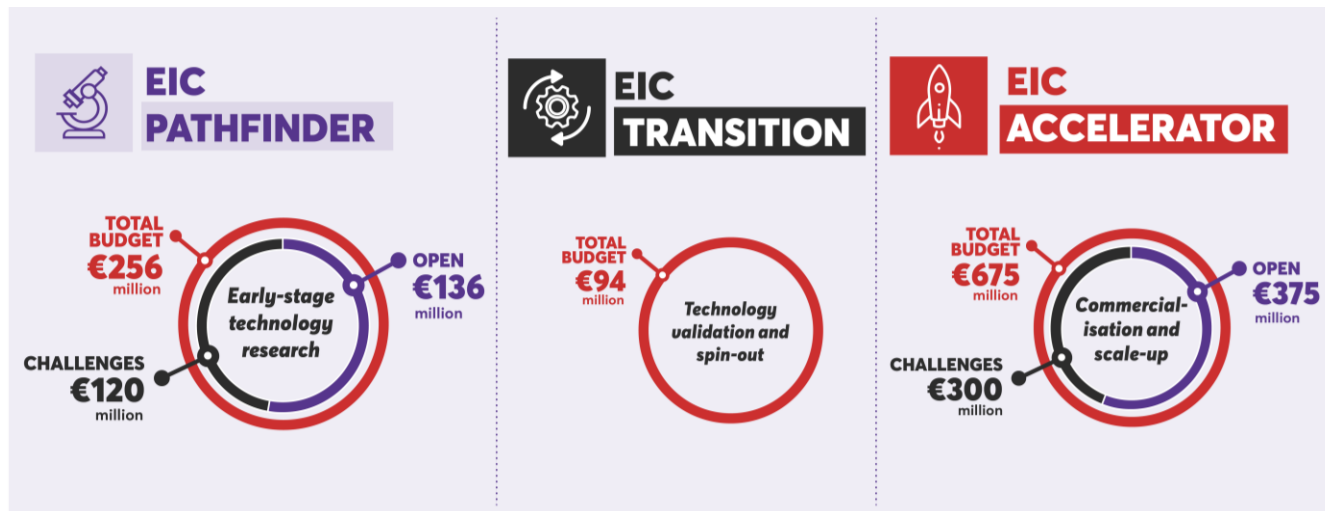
EIC PATHFINDER

TOTAL BUDGET €256 million

OPEN €136 million

Early-stage technology research

CHALLENGES €120 million

EIC TRANSITION

TOTAL BUDGET €94 million

Technology validation and spin-out

EIC ACCELERATOR

TOTAL BUDGET €675 million

OPEN €375 million

Commercialisation and scale-up

CHALLENGES €300 million